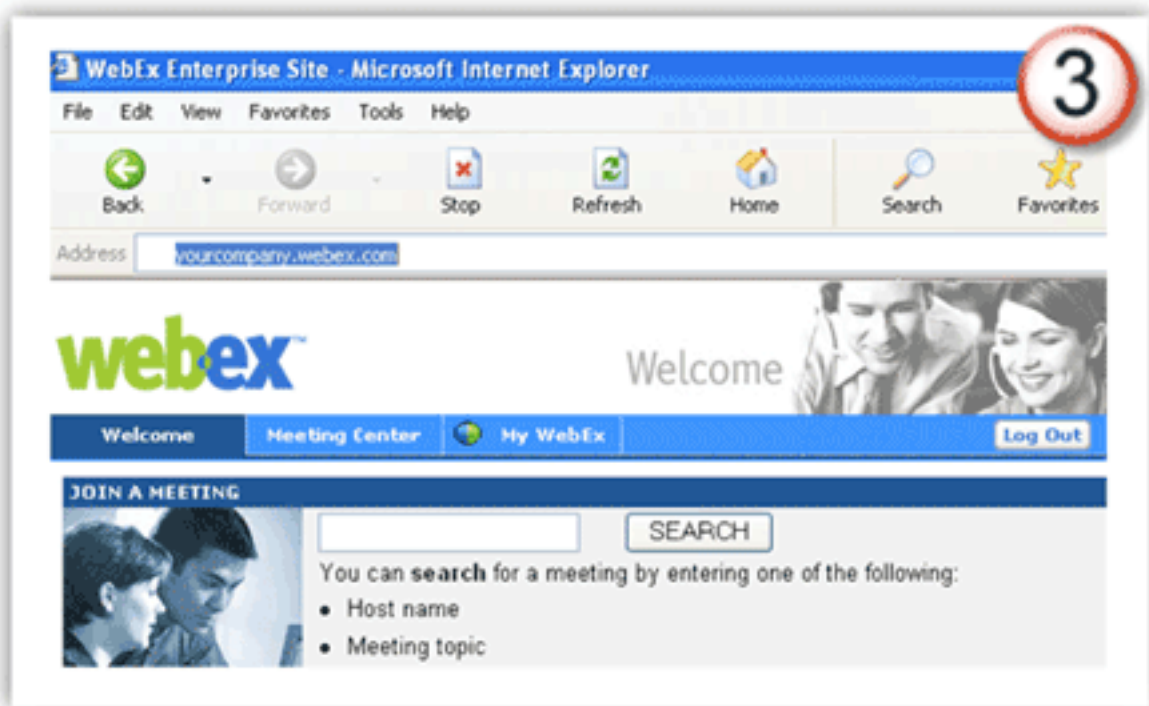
3

WebEx Enterprise Site - Microsoft Internet Explorer

File Edit View Favorites Tools Help

Back Forward Stop Refresh Home Search Favorites

Address yourcompany.webex.com

webex

Welcome

Welcome Meeting Center My WebEx Log Out

JOIN A MEETING

SEARCH

You can **search** for a meeting by entering one of the following:

- Host name
- Meeting topic